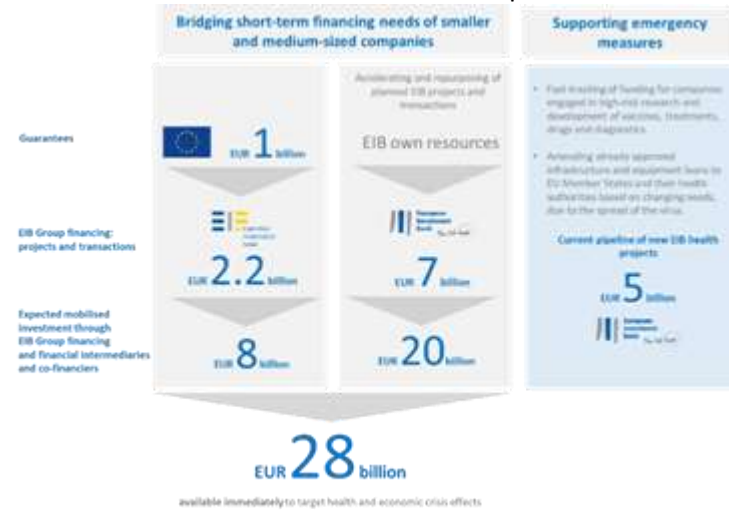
Bridging short-term financing needs of smaller and medium-sized companies

Supporting emergency measures

Accelerating and repurposing of planned EIB projects and transactions

Guarantees

EUR 1 billion

EIB own resources

Fast-tracking of funding for companies engaged in high-end research and development of vaccines, treatments, drugs and diagnostics.

Amending already approved infrastructure and equipment loans to EU Member States and their health authorities based on changing needs due to the spread of the virus.

EIB Group financing: projects and transactions

European Investment Fund

European Investment Bank The EU bank

EUR 2.2 billion

EUR 7 billion

Current pipeline of new EIB health projects

EUR 5 billion

European Investment Bank The EU bank

Expected mobilised investment through EIB Group financing and financial intermediaries and co-financiers

EUR 8 billion

EUR 20 billion

EUR 28 billion

available immediately to target health and economic crisis effects